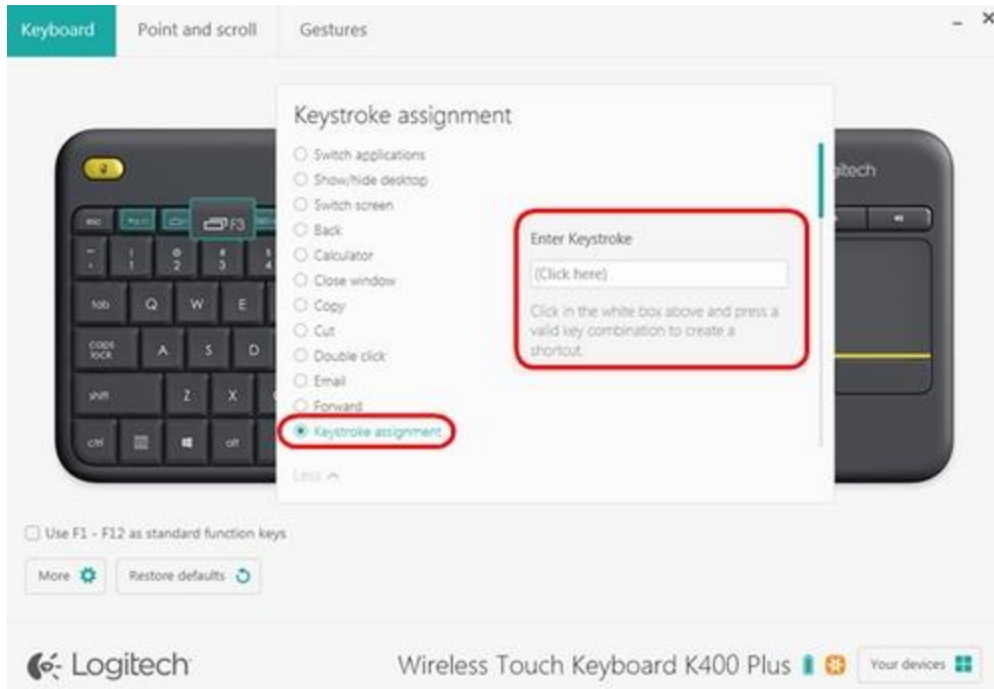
Keyboard
Point and scroll
Gestures

Keystroke assignment

Switch applications
Show/hide desktop
Switch screen
Back
Calculator
Close window
Copy
Cut
Double click
Email
Forward
Keystroke assignment

Less

Enter Keystroke

(Click here)

Click in the white box above and press a valid key combination to create a shortcut.

F3
esc
tab
Q
W
E
caps lock
A
S
D
shift
Z
X
ctrl
alt
1
2
3
logitech

Use F1 - F12 as standard function keys

More
Restore defaults

Logitech

Wireless Touch Keyboard K400 Plus

Your devices